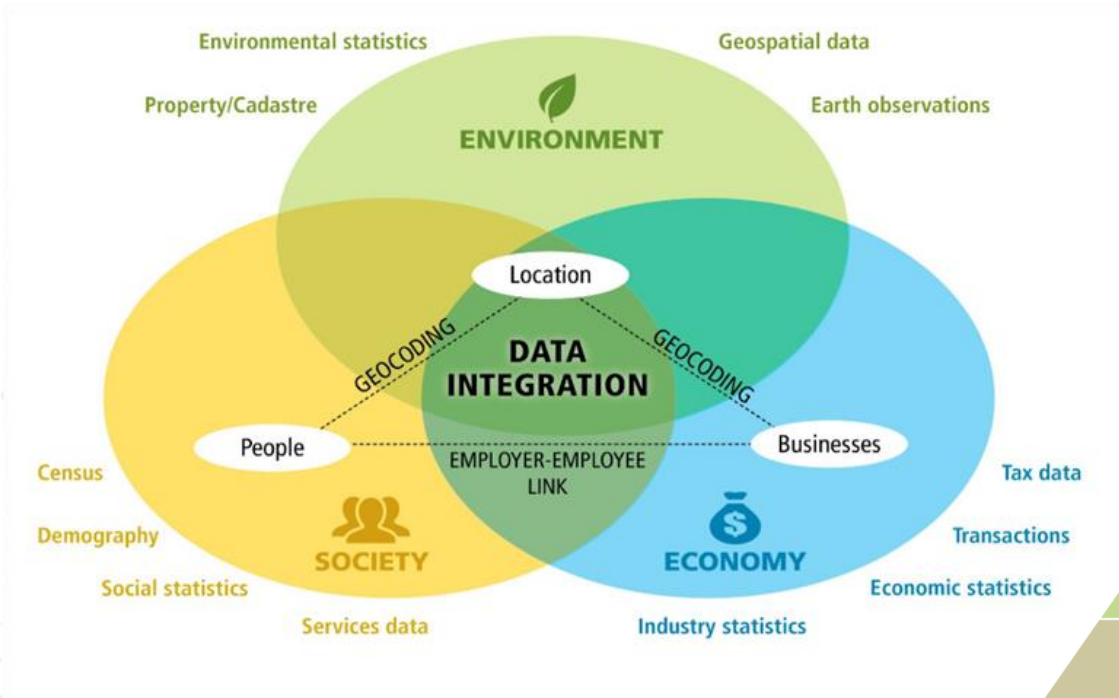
Environmental statistics

Geospatial data

Property/Cadastre

Earth observations

ENVIRONMENT

Location

GEOCODING

GEOCODING

DATA INTEGRATION

People

Businesses

EMPLOYER-EMPLOYEE LINK

Census

Tax data

Demography

Transactions

SOCIETY

ECONOMY

Social statistics

Economic statistics

Services data

Industry statistics